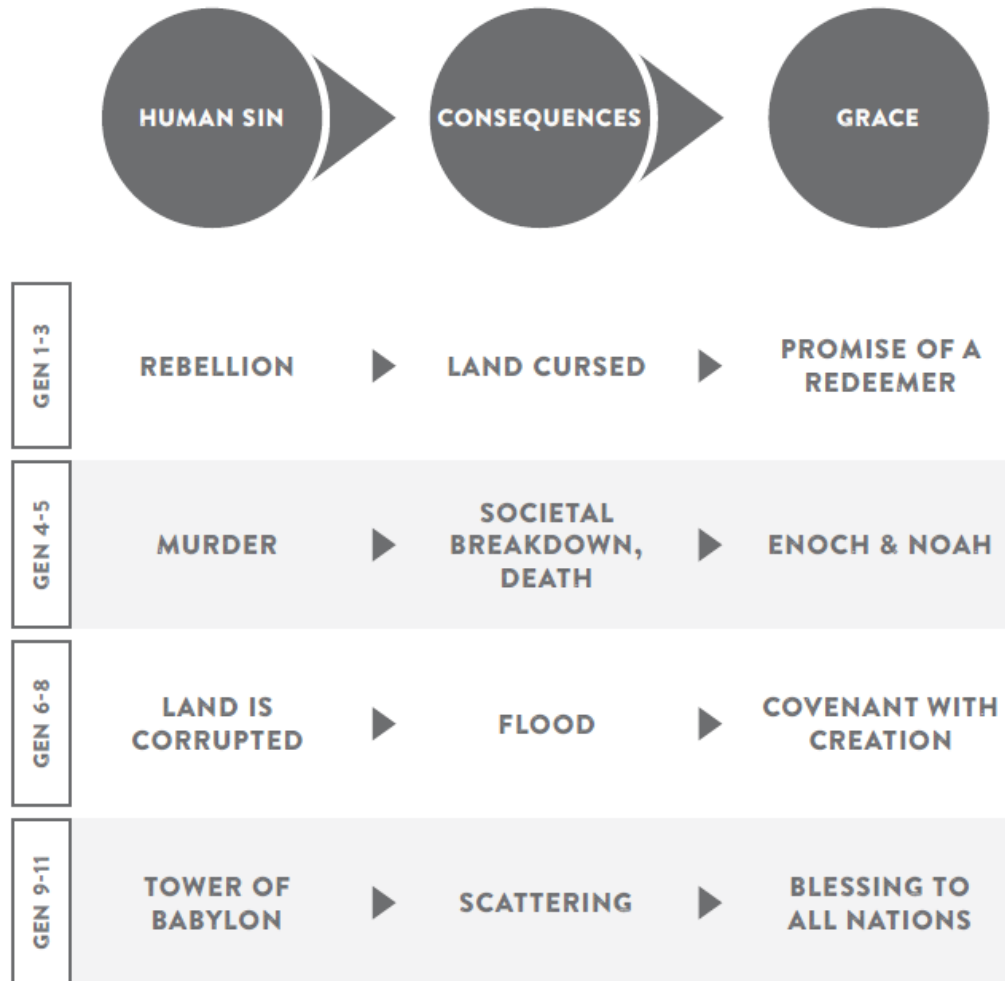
HUMAN SIN
CONSEQUENCES
GRACE

| | | | |
|---|---|---|---|
| GEN 1-3 | REBELLION | LAND CURSED | PROMISE OF A REDEEMER |
| GEN 4-5 | MURDER | SOCIETAL BREAKDOWN, DEATH | ENOCH & NOAH |
| GEN 6-8 | LAND IS CORRUPTED | FLOOD | COVENANT WITH CREATION |
| GEN 9-11 | TOWER OF BABYLON | SCATTERING | BLESSING TO ALL NATIONS |